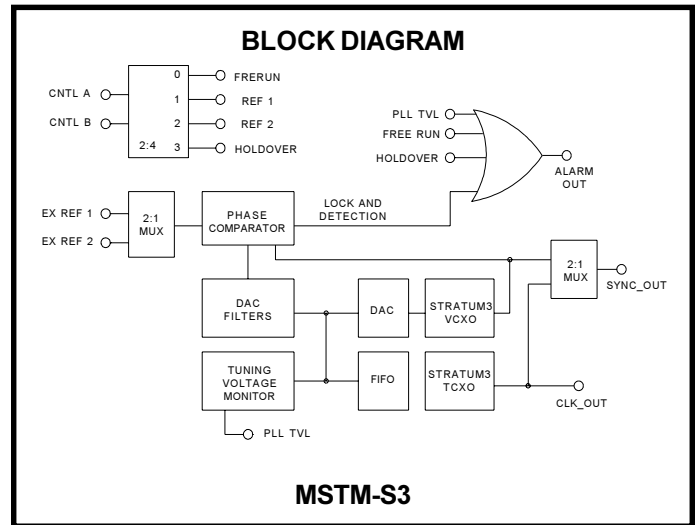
BLOCK DIAGRAM

CNTL A
CNTL B
2:4
0 FRERUN
1 REF 1
2 REF 2
3 HOLDOVER

PLL TVL
FREE RUN
HOLDOVER
ALARM OUT

EX REF 1
EX REF 2
2:1 MUX
PHASE COMPARATOR
LOCK AND DETECTION

2:1 MUX
SYNC_OUT

DAC FILTERS
DAC
STRATUM3 VCXO

TUNING VOLTAGE MONITOR
FIFO
STRATUM3 TCXO
CLK_OUT

PLL TVL

MSTM-S3